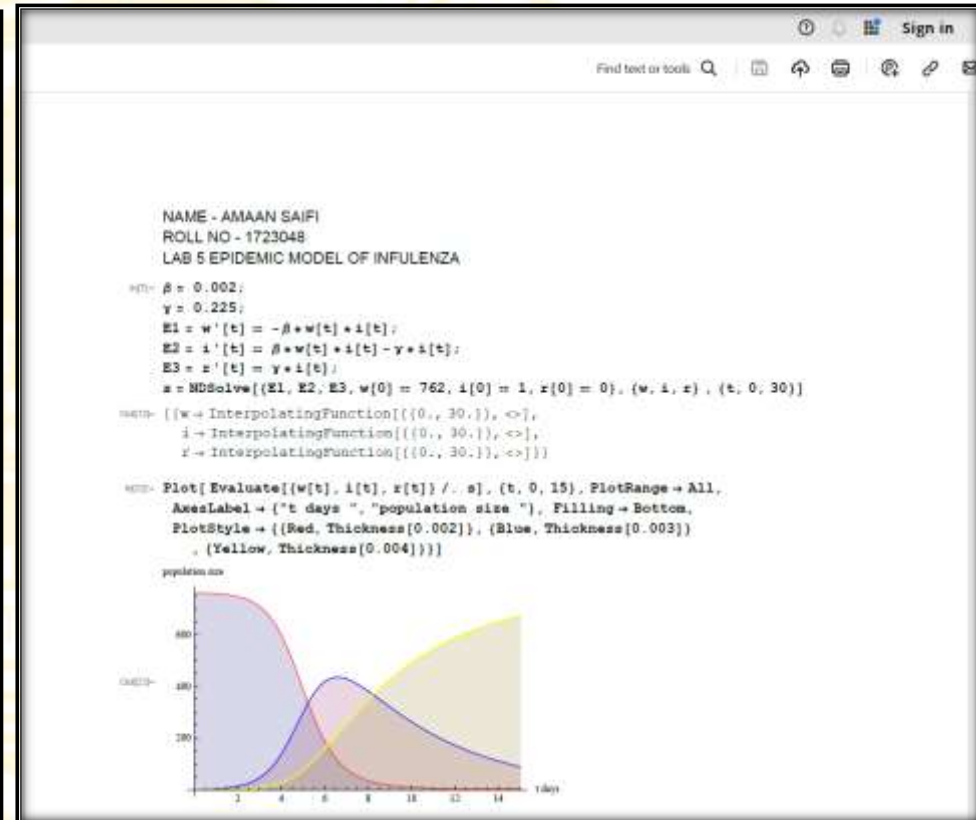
Sign in

Find text or tools

NAME - AMAAN SAIFI
ROLL NO - 1723048
LAB 5 EPIDEMIC MODEL OF INFULENZA

In[1]:= β = 0.002;
γ = 0.225;
E1 = w'[t] = -β * w[t] * i[t];
E2 = i'[t] = β * w[t] * i[t] - γ * i[t];
E3 = r'[t] = γ * i[t];
s = NDSolve[{E1, E2, E3, w[0] = 762, i[0] = 1, r[0] = 0}, {w, i, r}, {t, 0, 30}]

Out[1]= {{w → InterpolatingFunction[{{0., 30.}}, <>],
i → InterpolatingFunction[{{0., 30.}}, <>],
r → InterpolatingFunction[{{0., 30.}}, <>]}}

In[2]:= Plot[Evaluate[{w[t], i[t], r[t]} /. s], {t, 0, 15}, PlotRange → All,
AxesLabel → {"t days ", "population size "}, Filling → Bottom,
PlotStyle → {{Red, Thickness[0.002]}, {Blue, Thickness[0.003]}
, {Yellow, Thickness[0.004]}}]

population size

600

Out[2]=

400

200

2 4 6 8 10 12 14 t days